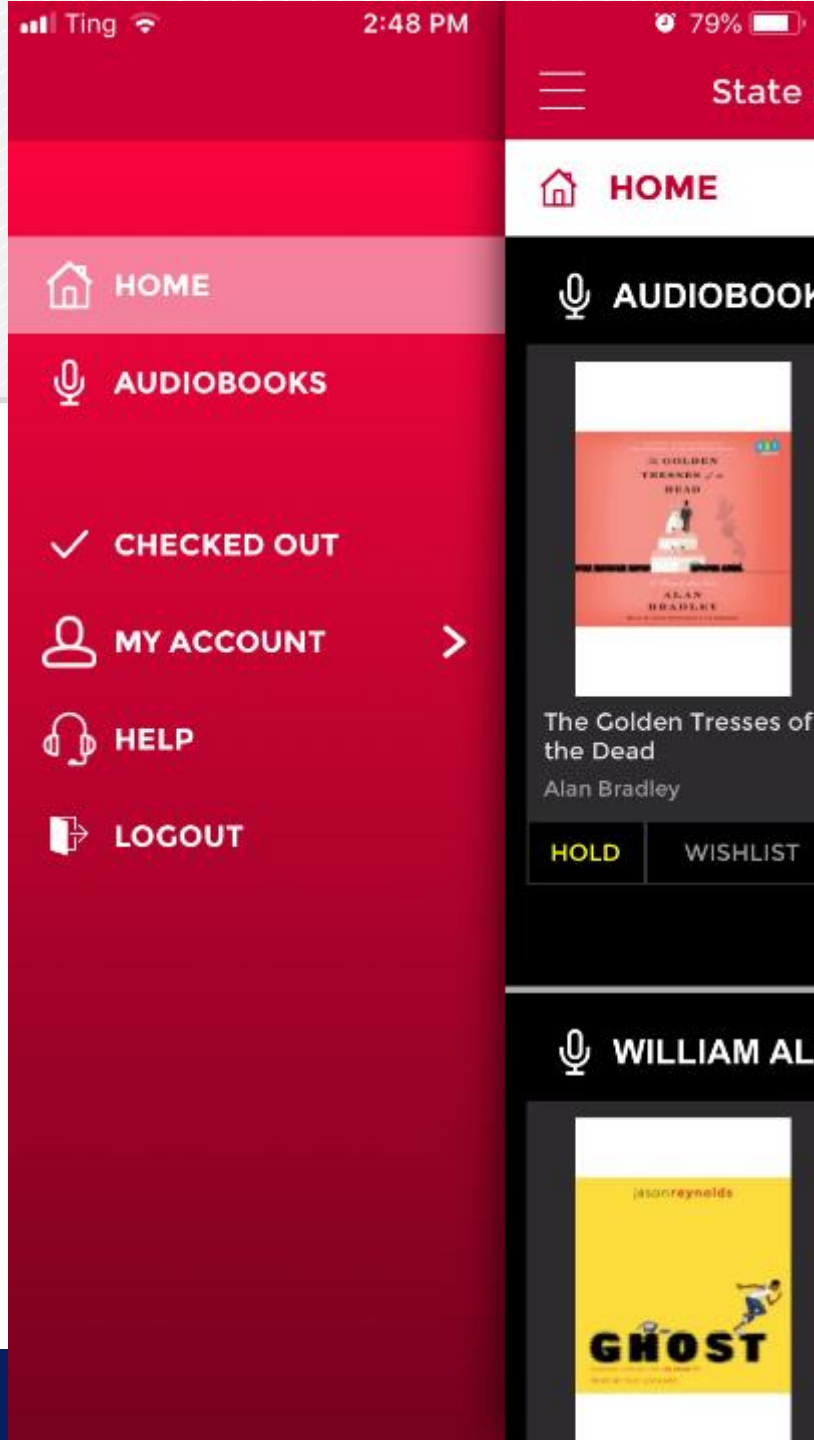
Ting 2:48 PM

79%

State

HOME

AUDIOBOOK

HOME

AUDIOBOOKS

CHECKED OUT

MY ACCOUNT

HELP

LOGOUT

The GOLDEN TRESSES of the DEAD

ALAN BRADLEY

The Golden Tresses of the Dead

Alan Bradley

HOLD

WISHLIST

WILLIAM AL

jasonreynolds

GHOST